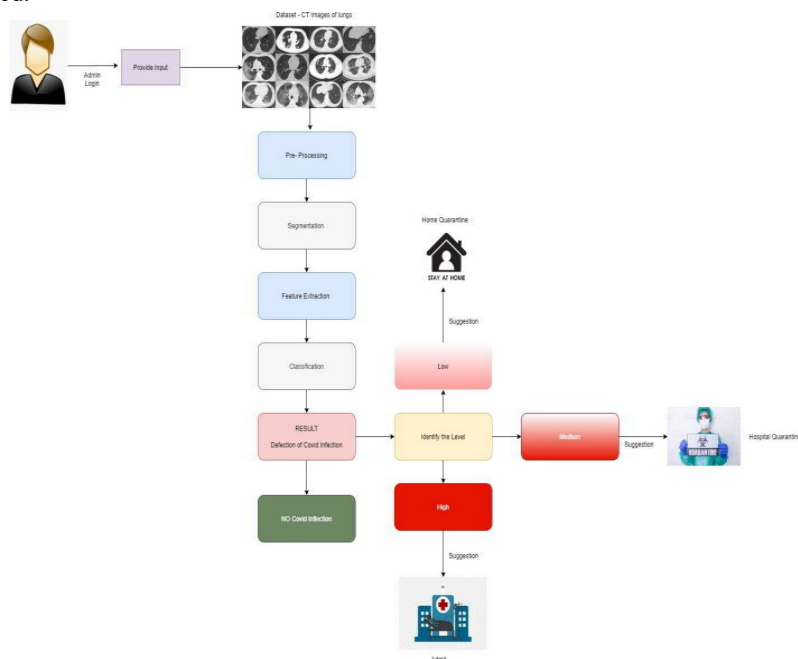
Admin Login

Provide Input

Dataset - CT Images of lungs

Pre- Processing

Segmentation

Feature Extraction

Classification

RESULT

Defection of Covid Infection

NO Covid Infection

Home Quarantine

STAY AT HOME

Suggestion

Low

Identify the Level

Medium

Suggestion

QUARANTINE

Hospital Quarantin

High

Suggestion

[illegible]